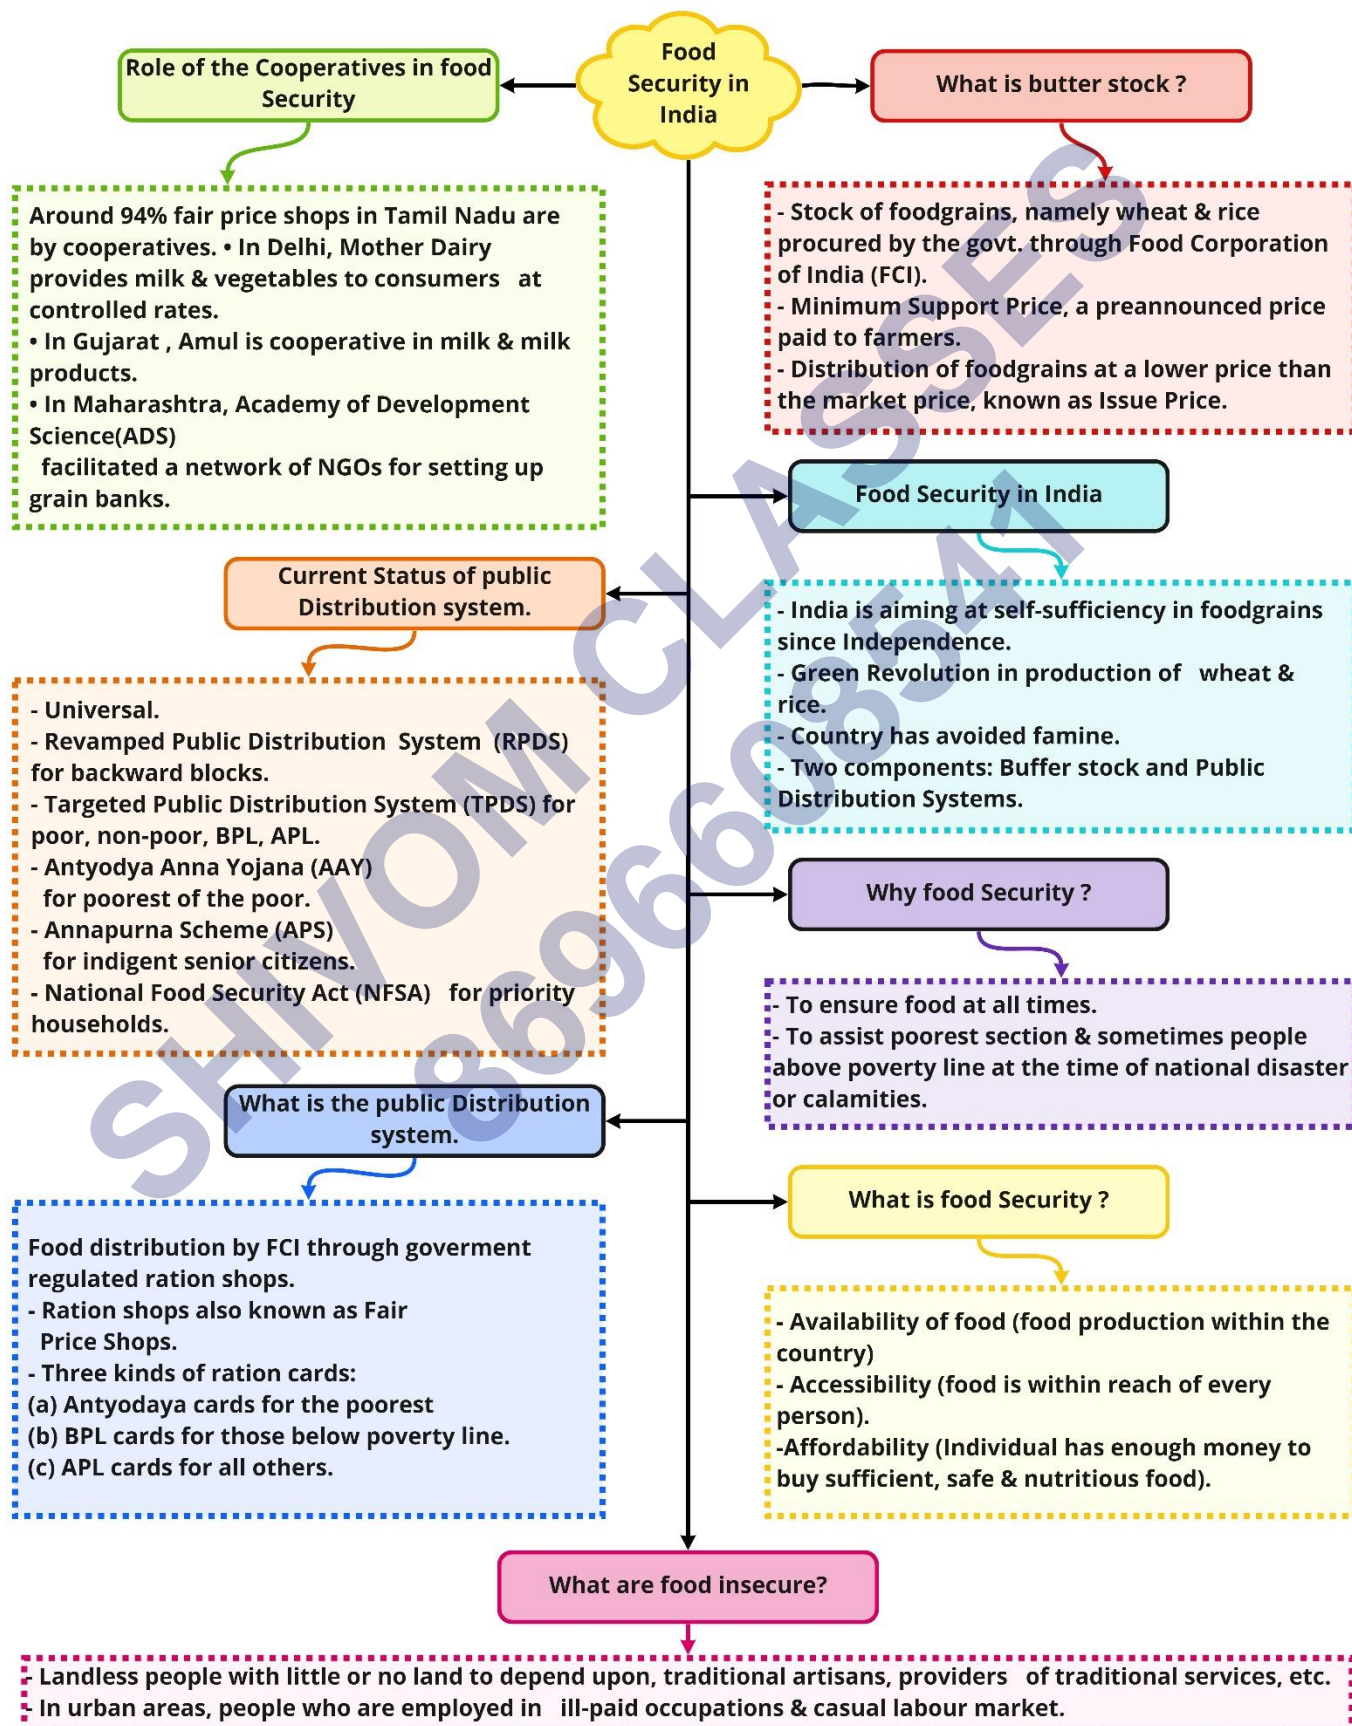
Food Security in India

Role of the Cooperatives in food Security

Around 94% fair price shops in Tamil Nadu are by cooperatives. • In Delhi, Mother Dairy provides milk & vegetables to consumers at controlled rates.
• In Gujarat , Amul is cooperative in milk & milk products.
• In Maharashtra, Academy of Development Science(ADS)
facilitated a network of NGOs for setting up grain banks.

What is butter stock ?

- Stock of foodgrains, namely wheat & rice procured by the govt. through Food Corporation of India (FCI).
- Minimum Support Price, a preannounced price paid to farmers.
- Distribution of foodgrains at a lower price than the market price, known as Issue Price.

Food Security in India

- India is aiming at self-sufficiency in foodgrains since Independence.
- Green Revolution in production of wheat & rice.
- Country has avoided famine.
- Two components: Buffer stock and Public Distribution Systems.

Current Status of public Distribution system.

- Universal.
- Revamped Public Distribution System (RPDS) for backward blocks.
- Targeted Public Distribution System (TPDS) for poor, non-poor, BPL, APL.
- Antyodya Anna Yojana (AAY)
for poorest of the poor.
- Annapurna Scheme (APS)
for indigent senior citizens.
- National Food Security Act (NFSA) for priority households.

Why food Security ?

- To ensure food at all times.
- To assist poorest section & sometimes people above poverty line at the time of national disaster or calamities.

What is the public Distribution system.

Food distribution by FCI through goverment regulated ration shops.
- Ration shops also known as Fair Price Shops.
- Three kinds of ration cards:
(a) Antyodaya cards for the poorest
(b) BPL cards for those below poverty line.
(c) APL cards for all others.

What is food Security ?

- Availability of food (food production within the country)
- Accessibility (food is within reach of every person).
-Affordability (Individual has enough money to buy sufficient, safe & nutritious food).

What are food insecure?

- Landless people with little or no land to depend upon, traditional artisans, providers of traditional services, etc.
- In urban areas, people who are employed in ill-paid occupations & casual labour market.

SHIVOM CLASSES 8696608541